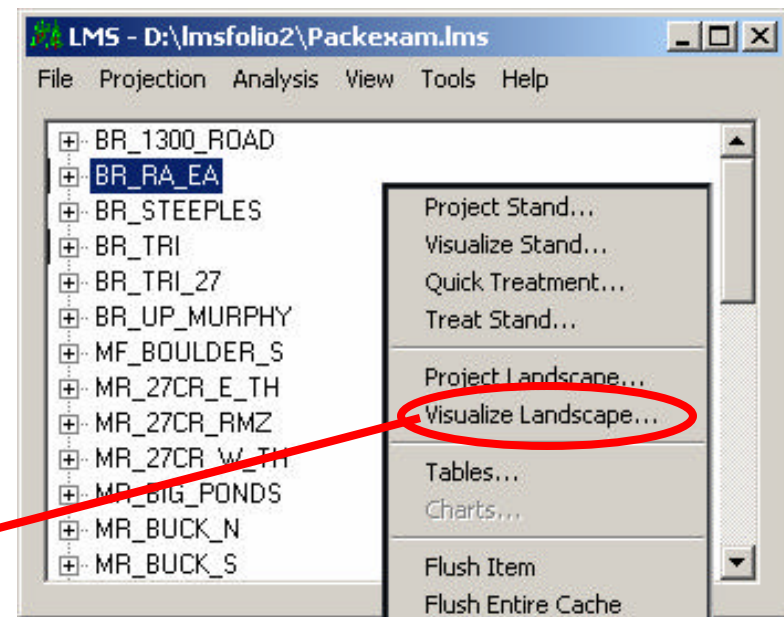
LMS - D:\lmsfolio2\Packexam.lms

File Projection Analysis View Tools Help

BR_1300_ROAD
BR_RA_EA
BR_STEEPLES
BR_TRI
BR_TRI_27
BR_UP_MURPHY
MF_BOULDER_S
MR_27CR_E_TH
MR_27CR_RMZ
MR_27CR_W_TH
MR_BIG_PONDS
MR_BUCK_N
MR_BUCK_S

Project Stand...
Visualize Stand...
Quick Treatment...
Treat Stand...
Project Landscape...
Visualize Landscape...
Tables...
Charts...
Flush Item
Flush Entire Cache